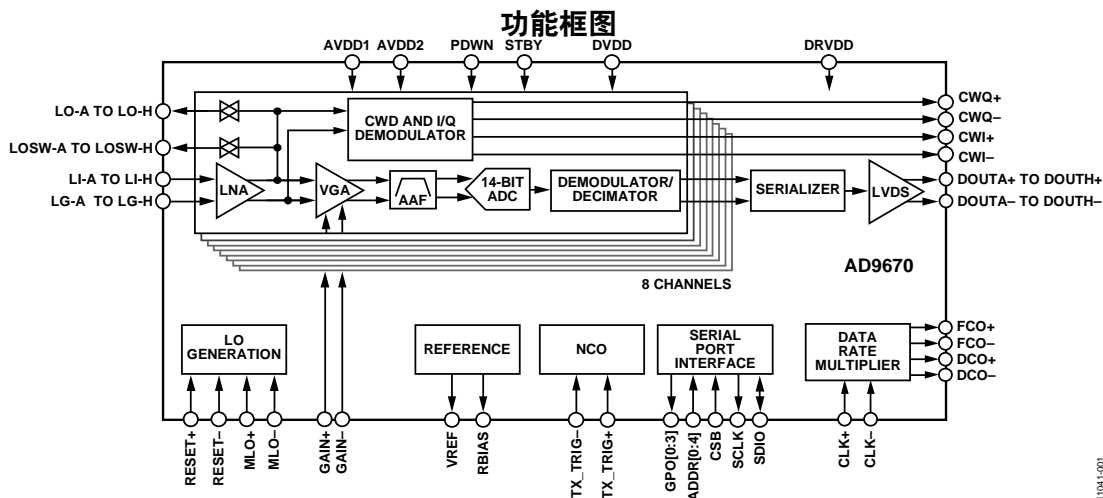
功能框图

AVDD1 AVDD2 PDWN STBY DVDD DRVDD

LO-A TO LO-H
LOSW-A TO LOSW-H
LI-A TO LI-H
LG-A TO LG-H

CWD AND I/Q DEMODULATOR

LNA
VGA
AAF
14-BIT ADC
DEMODULATOR/ DECIMATOR
SERIALIZER
LVDS

CWQ+
CWQ–
CWI+
CWI–
DOUTA+ TO DOUTH+
DOUTA– TO DOUTH–

AD9670

8 CHANNELS

LO GENERATION
REFERENCE
NCO
SERIAL PORT INTERFACE
DATA RATE MULTIPLIER

FCO+
FCO–
DCO+
DCO–

RESET+
RESET–
MLO+
MLO–
GAIN+
GAIN–
VREF
RBIAS
TX_TRIG–
TX_TRIG+
GPO[0:3]
ADDR[0:4]
CSB
SCLK
SDIO
CLK+
CLK–

11041-001